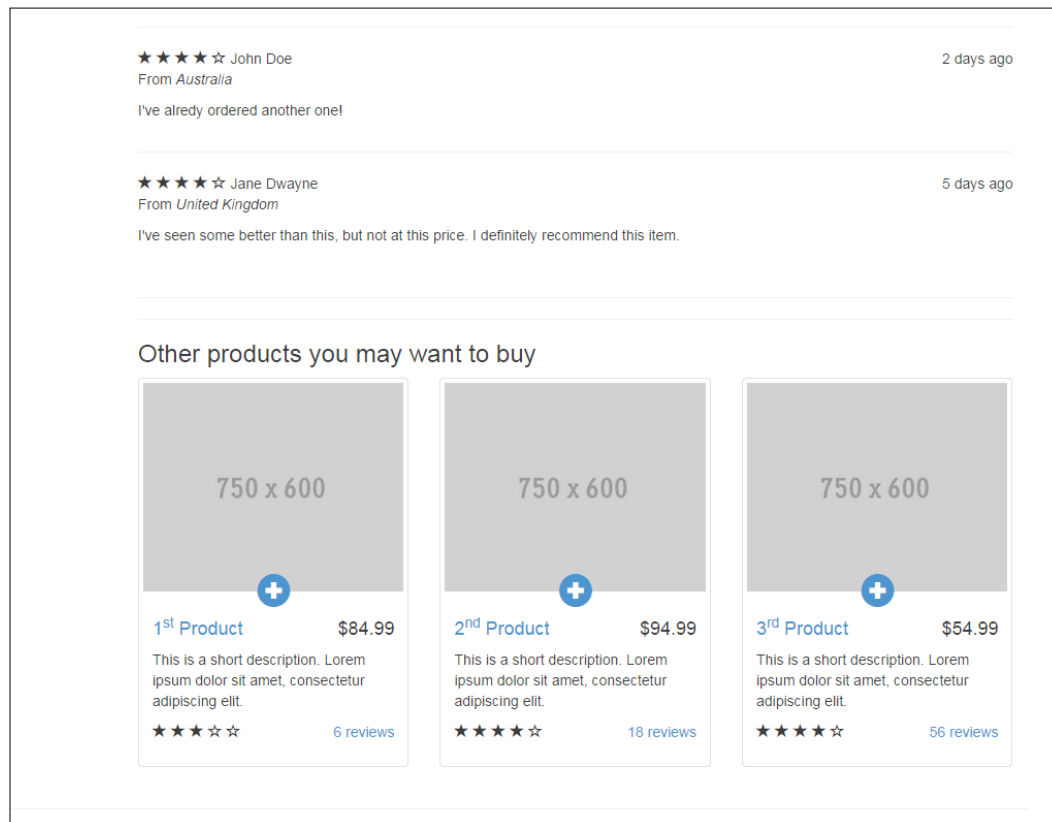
★★★★☆ John Doe
2 days ago
From *Australia*

I've alredy ordered another one!

★★★★☆ Jane Dwayne
5 days ago
From *United Kingdom*

I've seen some better than this, but not at this price. I definitely recommend this item.

Other products you may want to buy

750 x 600

1$^{st}$ Product
$84.99

This is a short description. Lorem ipsum dolor sit amet, consectetur adipiscing elit.

★★★☆☆
6 reviews

750 x 600

2$^{nd}$ Product
$94.99

This is a short description. Lorem ipsum dolor sit amet, consectetur adipiscing elit.

★★★★☆
18 reviews

750 x 600

3$^{rd}$ Product
$54.99

This is a short description. Lorem ipsum dolor sit amet, consectetur adipiscing elit.

★★★★☆
56 reviews